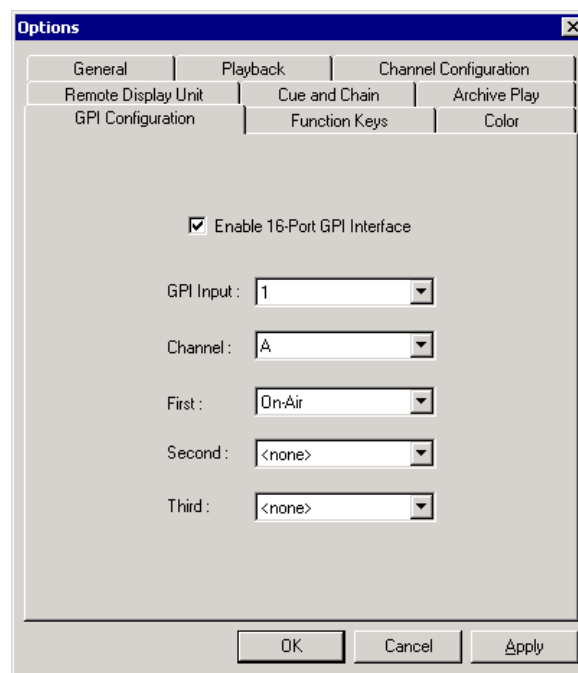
Options

General | Playback | Channel Configuration
Remote Display Unit | Cue and Chain | Archive Play
GPI Configuration | Function Keys | Color

Enable 16-Port GPI Interface

GPI Input : 1

Channel : A

First : On-Air

Second : <none>

Third : <none>

OK | Cancel | Apply